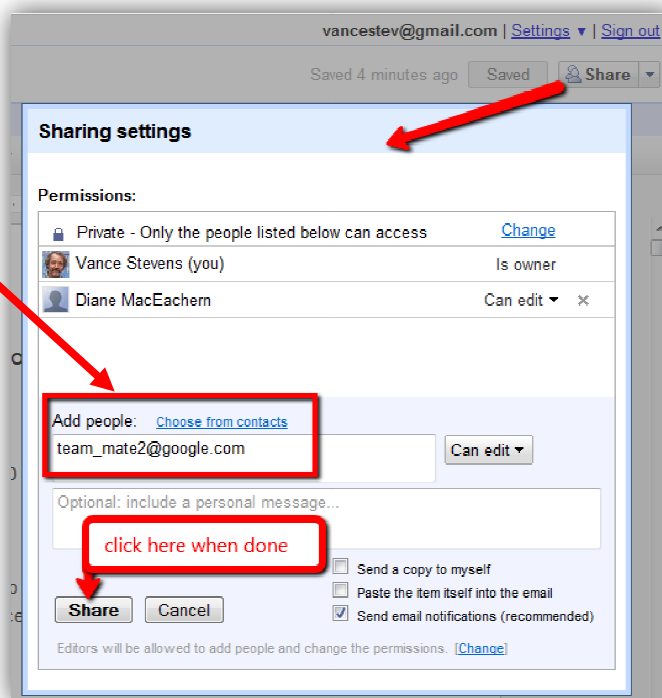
vancestev@gmail.com | Settings ▾ | Sign out

Saved 4 minutes ago Saved Share

Sharing settings

Permissions:

| | |
|---|---|
| Private - Only the people listed below can access | Change |
| Vance Stevens (you) | Is owner |
| Diane MacEachern | Can edit ▾ × |

Add people: Choose from contacts

team_mate2@google.com

Can edit ▾

Optional: include a personal message...

click here when done

Send a copy to myself

Paste the item itself into the email

Send email notifications (recommended)

Share Cancel

Editors will be allowed to add people and change the permissions. [Change]